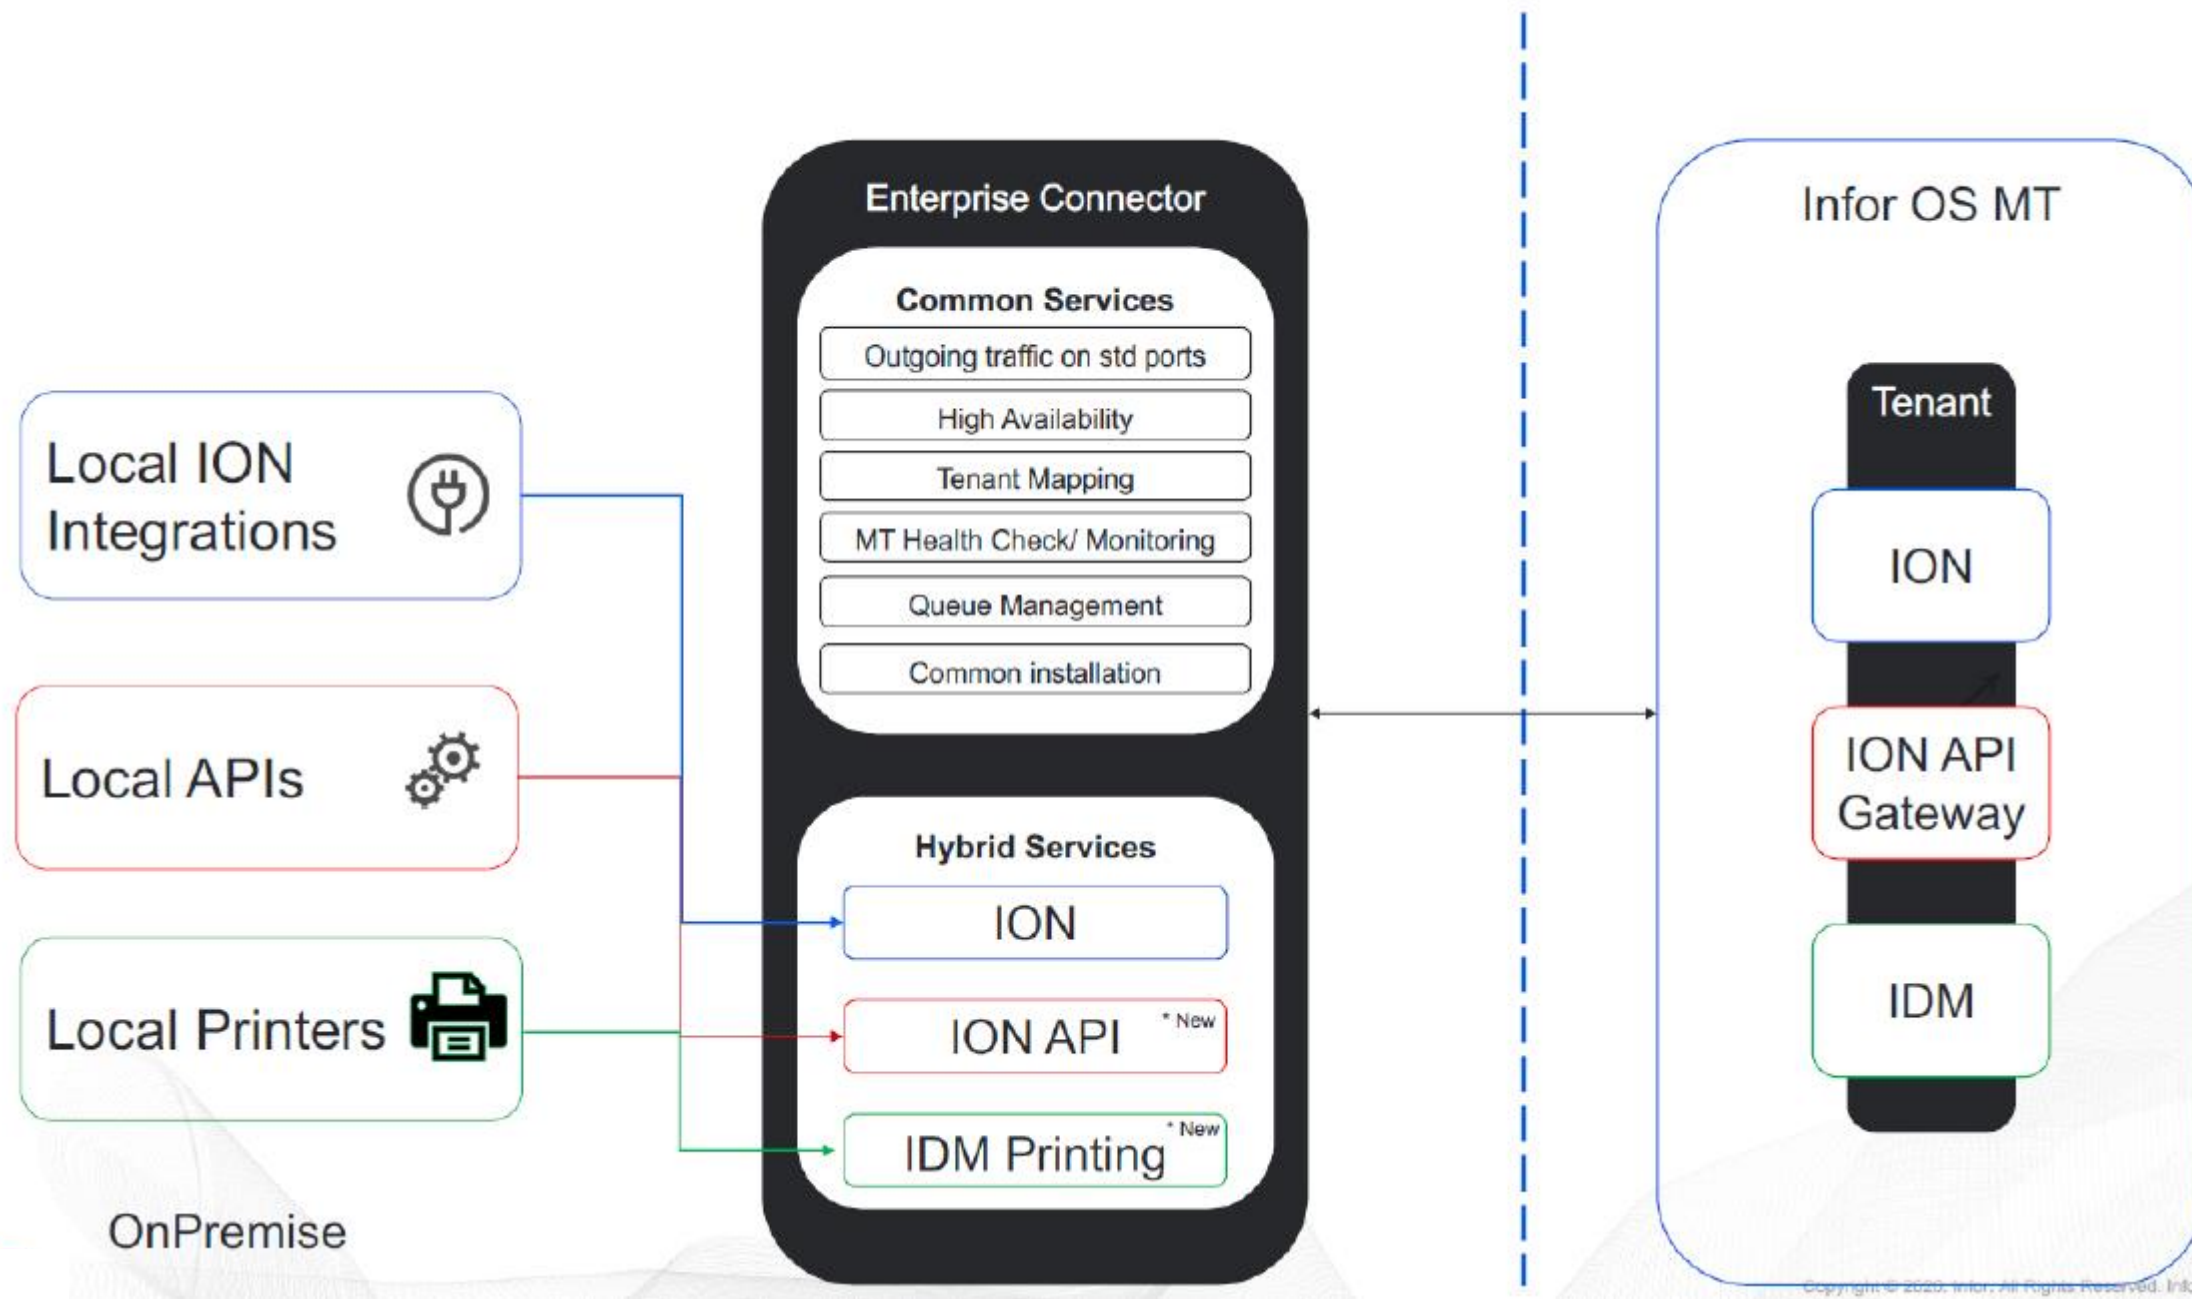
Local ION Integrations

Local APIs

Local Printers

OnPremise

Enterprise Connector

Common Services

Outgoing traffic on std ports

High Availability

Tenant Mapping

MT Health Check/ Monitoring

Queue Management

Common installation

Hybrid Services

ION

ION API * New

IDM Printing * New

Infor OS MT

Tenant

ION

ION API Gateway

IDM

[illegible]